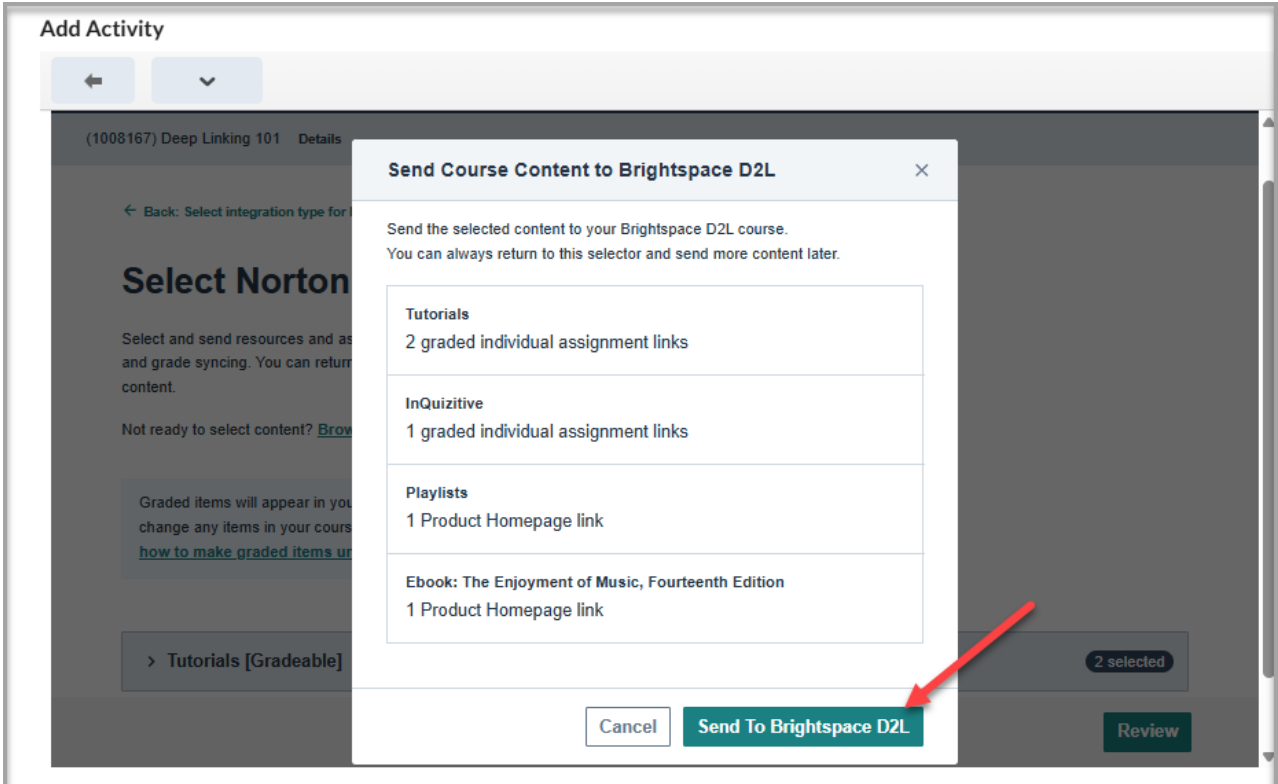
Add Activity

(1008167) Deep Linking 101 Details

← Back: Select integration type for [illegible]

Select Norton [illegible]

Select and send resources and as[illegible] and grade syncing. You can return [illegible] content.

Not ready to select content? Brow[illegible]

Graded items will appear in you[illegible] change any items in your cours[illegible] how to make graded items u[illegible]

> Tutorials [Gradeable]

2 selected

Review

Send Course Content to Brightspace D2L

×

Send the selected content to your Brightspace D2L course.
You can always return to this selector and send more content later.

Tutorials
2 graded individual assignment links

InQuizitive
1 graded individual assignment links

Playlists
1 Product Homepage link

Ebook: The Enjoyment of Music, Fourteenth Edition
1 Product Homepage link

Cancel

Send To Brightspace D2L